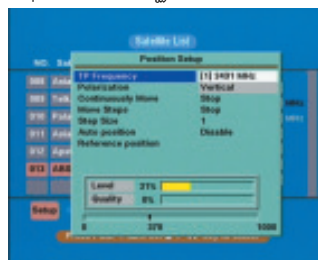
Satellite List

NO. Sat

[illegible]

Position Setup

| TP Frequency | [1] 3491 MHz |
|---|---|
| Polarization | Vertical |
| Continuously Move | Stop |
| Move Steps | Stop |
| Step Size | 1 |
| Auto position | Disable |
| Reference position | |

Level 21%
Quality 0%

0 370 1000

Setup

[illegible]